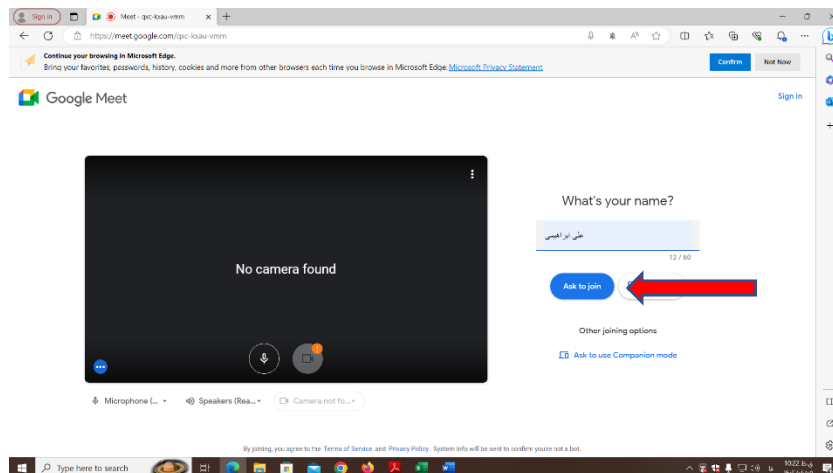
Sign in

Meet - qxc-lxau-vmm

https://meet.google.com/qxc-lxau-vmm

Continue your browsing in Microsoft Edge.

Bring your favorites, passwords, history, cookies and more from other browsers each time you browse in Microsoft Edge. Microsoft Privacy Statement

Confirm

Not Now

Google Meet

Sign in

No camera found

What's your name?

علی ابراهیمی

12 / 60

Ask to join

Other joining options

Ask to use Companion mode

Microphone (...

Speakers (Rea...

Camera not fo...

By joining, you agree to the Terms of Service and Privacy Policy. System info will be sent to confirm you're not a bot.

Type here to search

10:22